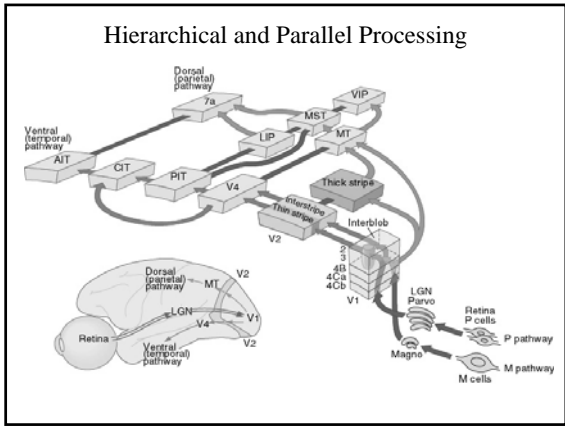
Hierarchical and Parallel Processing

Dorsal (parietal) pathway

7a

VIP

MST

LIP

MT

Ventral (temporal) pathway

AIT

CIT

PIT

V4

Thick stripe

Interstripe

Thin stripe

V2

Interblob

2

3

4B

4Ca

4Cb

V1

LGN Parvo

Retina P cells

P pathway

Magno

M pathway

M cells

Dorsal (parietal) pathway

MT

V2

LGN

V1

V4

Retina

Ventral (temporal) pathway

V2